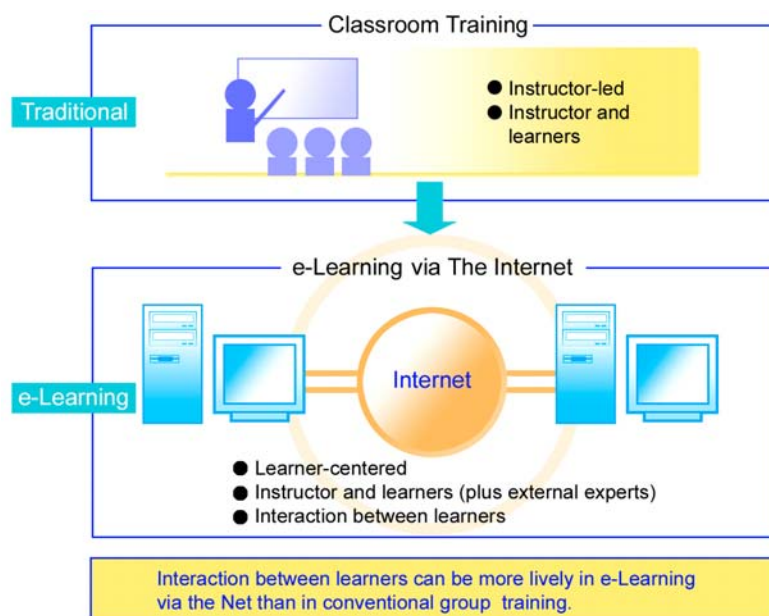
Classroom Training

Traditional

● Instructor-led
● Instructor and learners

e-Learning via The Internet

e-Learning

Internet

● Learner-centered
● Instructor and learners (plus external experts)
● Interaction between learners

Interaction between learners can be more lively in e-Learning via the Net than in conventional group training.